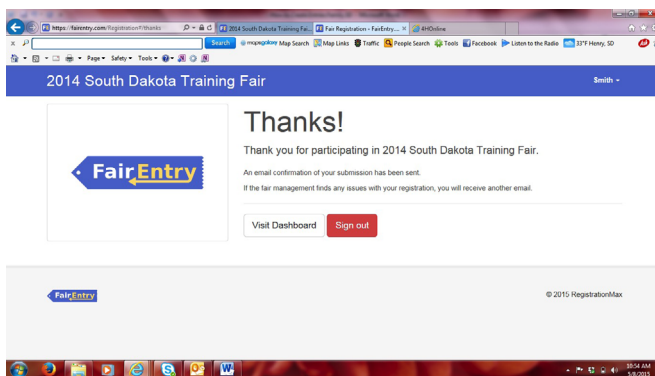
https://fairentry.com/Registration#/thanks
2014 South Dakota Training Fa...
Fair Registration - FairEntry...
4HOnline

Search
mapsgalaxy Map Search
Map Links
Traffic
People Search
Tools
Facebook
Listen to the Radio
33°F Henry, SD

Page
Safety
Tools

2014 South Dakota Training Fair

Smith

FairEntry

Thanks!

Thank you for participating in 2014 South Dakota Training Fair.

An email confirmation of your submission has been sent.

If the fair management finds any issues with your registration, you will receive another email.

Visit Dashboard
Sign out

FairEntry

© 2015 RegistrationMax

10:54 AM
5/8/2015